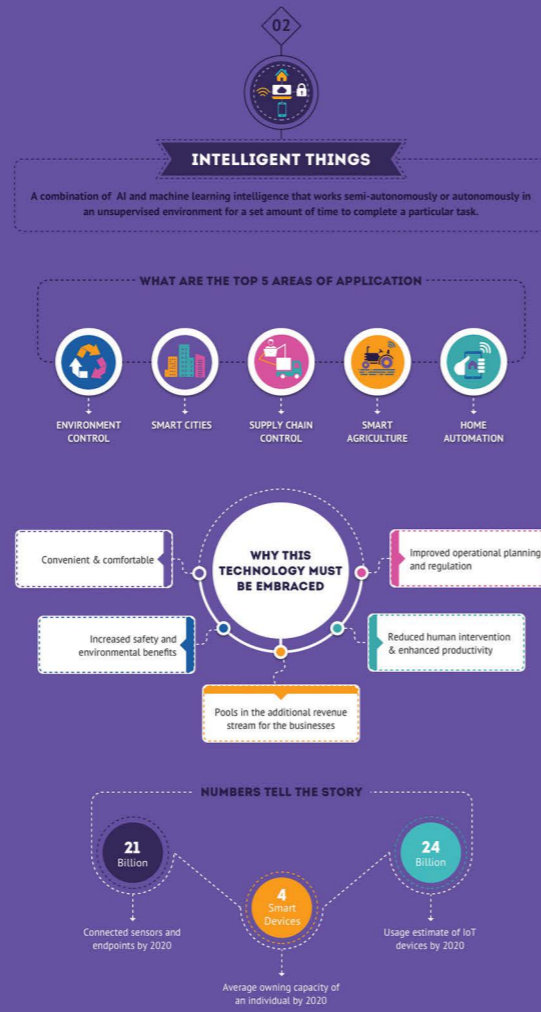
02

INTELLIGENT THINGS

A combination of AI and machine learning intelligence that works semi-autonomously or autonomously in an unsupervised environment for a set amount of time to complete a particular task.

WHAT ARE THE TOP 5 AREAS OF APPLICATION

ENVIRONMENT CONTROL

SMART CITIES

SUPPLY CHAIN CONTROL

SMART AGRICULTURE

HOME AUTOMATION

WHY THIS TECHNOLOGY MUST BE EMBRACED

Convenient & comfortable

Improved operational planning and regulation

Increased safety and environmental benefits

Reduced human intervention & enhanced productivity

Pools in the additional revenue stream for the businesses

NUMBERS TELL THE STORY

21 Billion

Connected sensors and endpoints by 2020

4 Smart Devices

Average owning capacity of an individual by 2020

24 Billion

Usage estimate of IoT devices by 2020